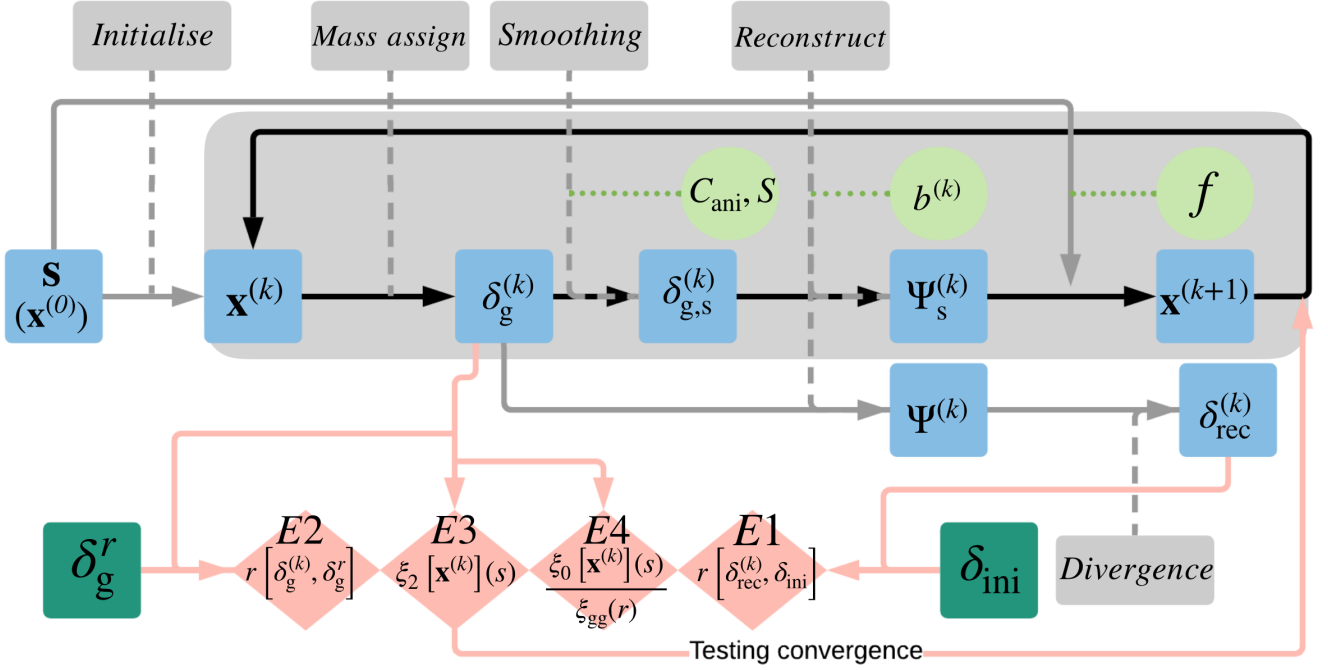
Initialise

Mass assign

Smoothing

Reconstruct

$C_{\rm ani}, S$

$b^{(k)}$

$f$

$\mathbf{S}$ $(\mathbf{x}^{(0)})$

$\mathbf{x}^{(k)}$

$\delta_{\rm g}^{(k)}$

$\delta_{\rm g,s}^{(k)}$

$\mathbf{\Psi}_{\rm s}^{(k)}$

$\mathbf{x}^{(k+1)}$

$\mathbf{\Psi}^{(k)}$

$\delta_{\rm rec}^{(k)}$

$\delta_{\rm g}^{r}$

$E2$ $r\left[\delta_{\rm g}^{(k)}, \delta_{\rm g}^{r}\right]$

$E3$ $\xi_2\left[\mathbf{x}^{(k)}\right](s)$

$E4$ $\frac{\xi_0\left[\mathbf{x}^{(k)}\right](s)}{\xi_{\rm gg}(r)}$

$E1$ $r\left[\delta_{\rm rec}^{(k)}, \delta_{\rm ini}\right]$

$\delta_{\rm ini}$

Divergence

Testing convergence